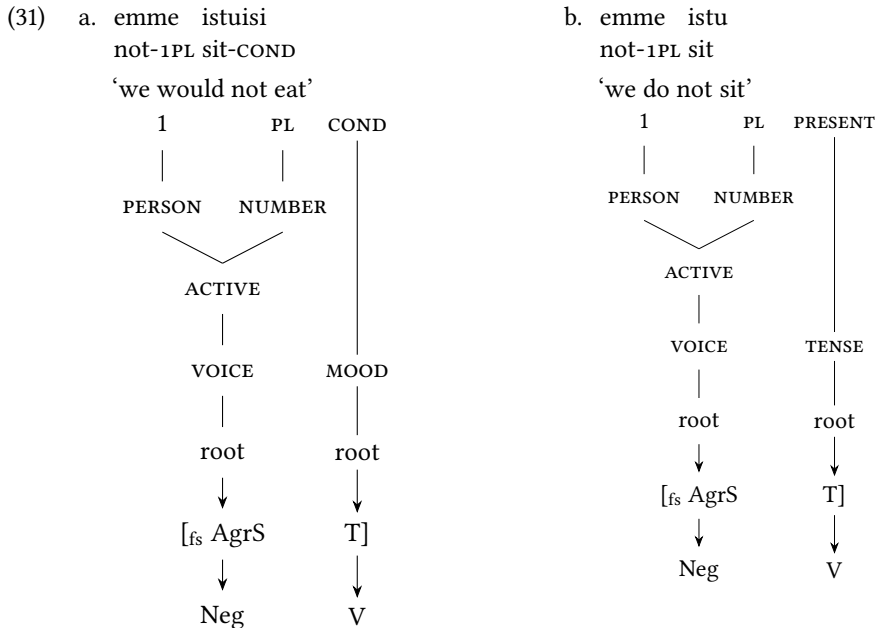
(31) a. emme istuisi
not-1PL sit-COND
'we would not eat'

1 PL COND

PERSON NUMBER

ACTIVE

VOICE MOOD

root root

[$_{fs}$ AgrS T]

Neg V

b. emme istu
not-1PL sit
'we do not sit'

1 PL PRESENT

PERSON NUMBER

ACTIVE

VOICE TENSE

root root

[$_{fs}$ AgrS T]

Neg V